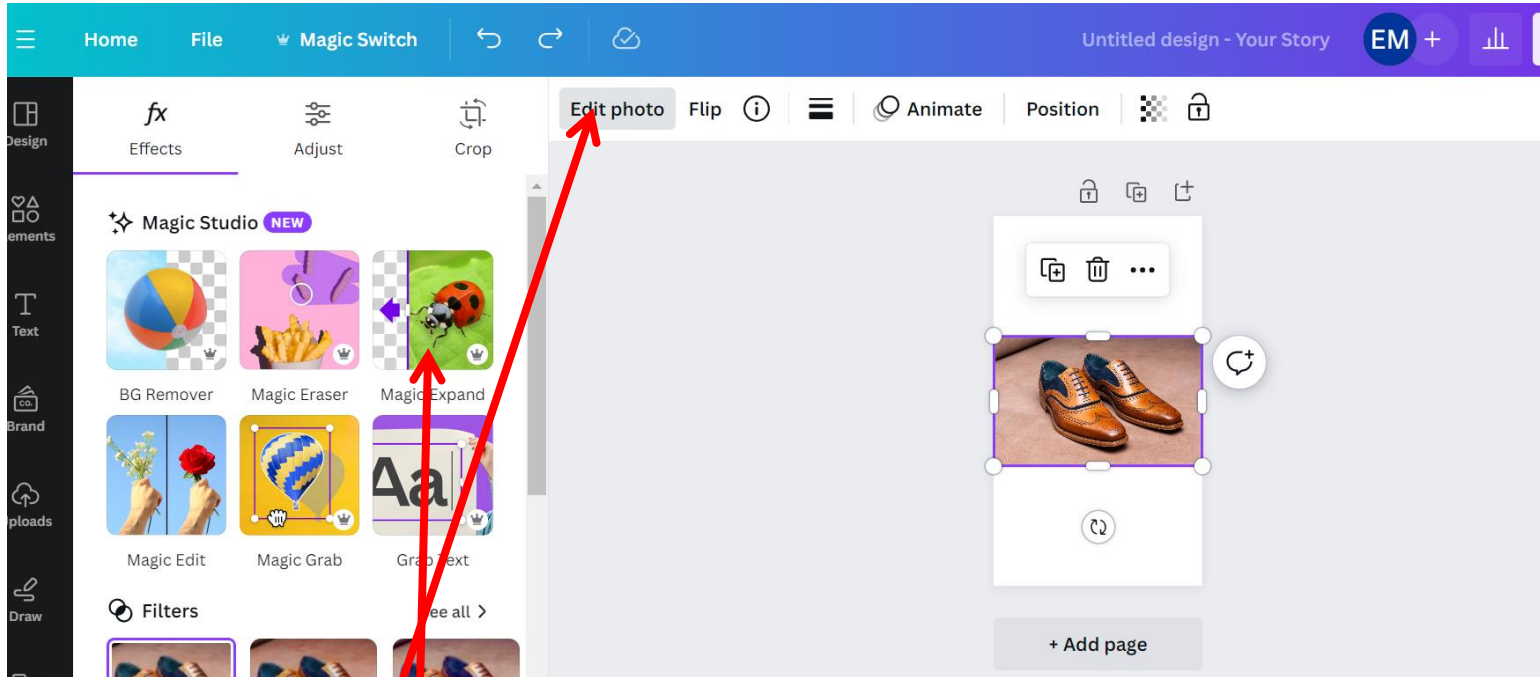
Home File Magic Switch

Untitled design - Your Story

EM +

Design

ements

Text

Brand

ploads

Draw

Effects Adjust Crop

Magic Studio NEW

BG Remover Magic Eraser Magic Expand

Magic Edit Magic Grab Grab Text

Aa

Filters

ee all

Edit photo Flip Animate Position

+ Add page